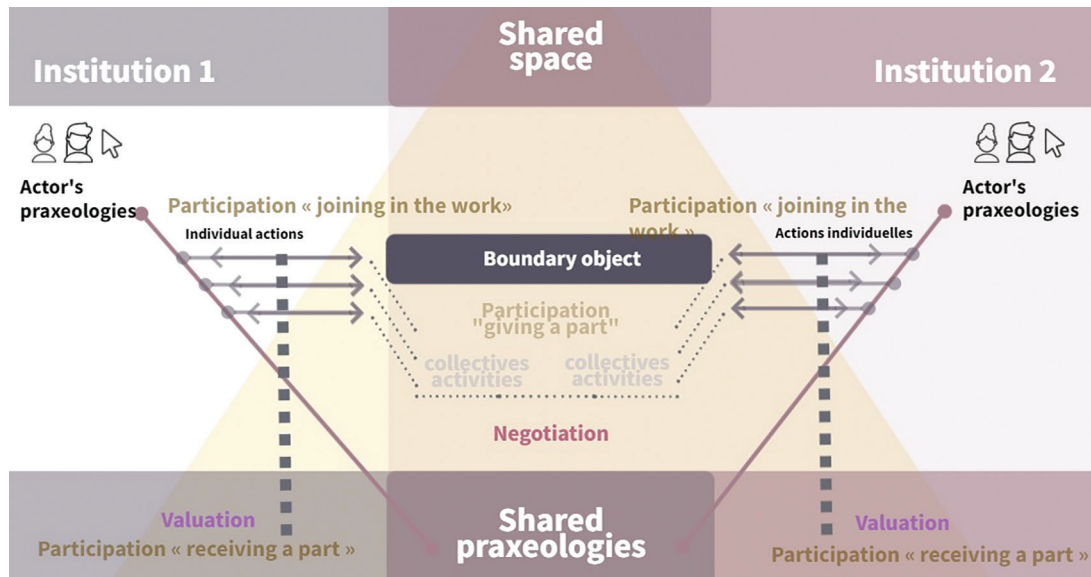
Shared space

Institution 1

Institution 2

Actor's praxeologies

Actor's praxeologies

Participation « joining in the work»

Participation « joining in the work »

Individual actions

Actions individuelles

Boundary object

Participation "giving a part"

collectives activities

collectives activities

Negotiation

Valuation

Participation « receiving a part »

Shared praxeologies

Valuation

Participation « receiving a part »